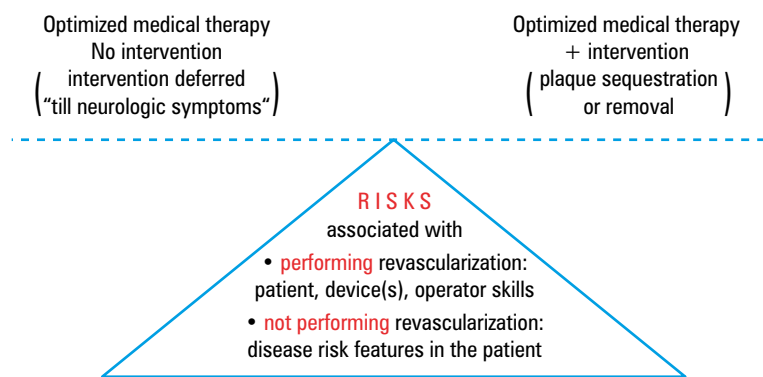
Optimized medical therapy
No intervention
(intervention deferred "till neurologic symptoms")

Optimized medical therapy
+ intervention
(plaque sequestration or removal)

RISKS
associated with
• performing revascularization: patient, device(s), operator skills
• not performing revascularization: disease risk features in the patient